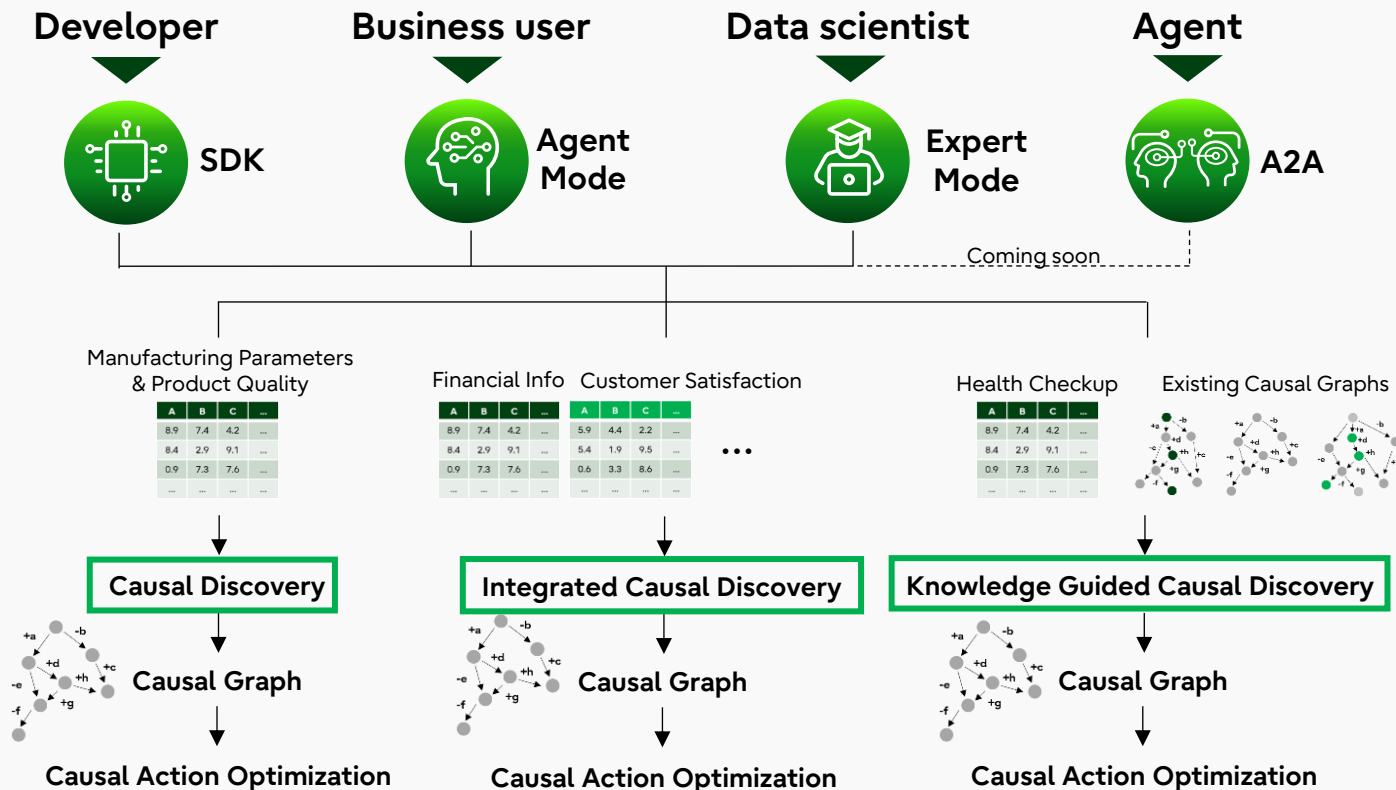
Developer

Business user

Data scientist

Agent

SDK

Agent Mode

Expert Mode

A2A

Coming soon

Manufacturing Parameters & Product Quality

| A | B | C | ... |
|---|---|---|---|
| 8.9 | 7.4 | 4.2 | ... |
| 8.4 | 2.9 | 9.1 | ... |
| 0.9 | 7.3 | 7.6 | ... |
| ... | ... | ... | ... |

Causal Discovery

Causal Graph

Causal Action Optimization

Financial Info

| A | B | C | ... |
|---|---|---|---|
| 8.9 | 7.4 | 4.2 | ... |
| 8.4 | 2.9 | 9.1 | ... |
| 0.9 | 7.3 | 7.6 | ... |
| ... | ... | ... | ... |

Customer Satisfaction

| A | B | C | ... |
|---|---|---|---|
| 5.9 | 4.4 | 2.2 | ... |
| 5.4 | 1.9 | 9.5 | ... |
| 0.6 | 3.3 | 8.6 | ... |
| ... | ... | ... | ... |

...

Integrated Causal Discovery

Causal Graph

Causal Action Optimization

Health Checkup

| A | B | C | ... |
|---|---|---|---|
| 8.9 | 7.4 | 4.2 | ... |
| 8.4 | 2.9 | 9.1 | ... |
| 0.9 | 7.3 | 7.6 | ... |
| ... | ... | ... | ... |

Existing Causal Graphs

Knowledge Guided Causal Discovery

Causal Graph

Causal Action Optimization

+a -b +d +c -e +h +g -f